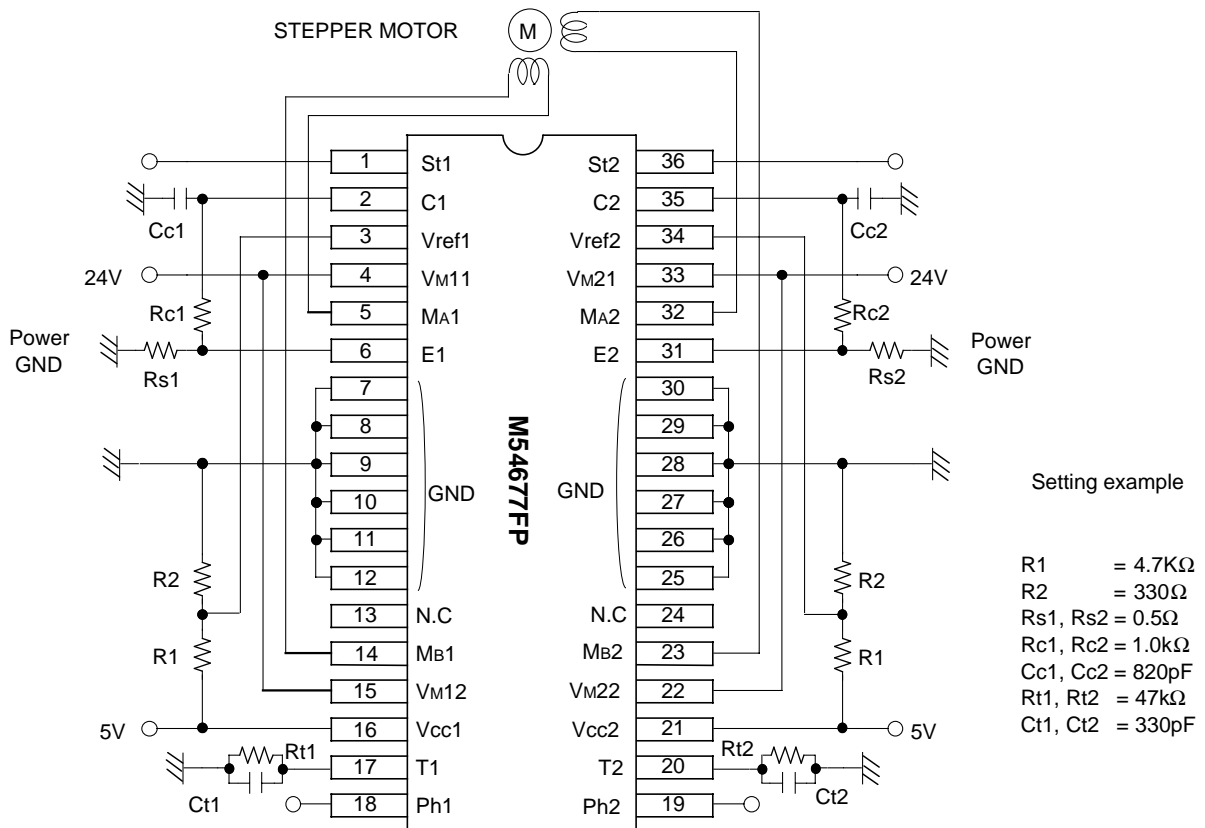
STEPPER MOTOR

M

M54677FP

| 1 | St1 | St2 | 36 |
|---|---|---|---|
| 2 | C1 | C2 | 35 |
| 3 | Vref1 | Vref2 | 34 |
| 4 | $V_M11$ | $V_M21$ | 33 |
| 5 | $M_A1$ | $M_A2$ | 32 |
| 6 | E1 | E2 | 31 |
| 7 | | | 30 |
| 8 | | | 29 |
| 9 | | | 28 |
| 10 | GND | GND | 27 |
| 11 | | | 26 |
| 12 | | | 25 |
| 13 | N.C | N.C | 24 |
| 14 | $M_B1$ | $M_B2$ | 23 |
| 15 | $V_M12$ | $V_M22$ | 22 |
| 16 | Vcc1 | Vcc2 | 21 |
| 17 | T1 | T2 | 20 |
| 18 | Ph1 | Ph2 | 19 |

Cc1

24V

Rc1

Power GND

Rs1

R2

R1

5V

Rt1

Ct1

Cc2

24V

Rc2

Power GND

Rs2

R2

R1

5V

Rt2

Ct2

Setting example

R1 = 4.7K$\Omega$
R2 = 330$\Omega$
Rs1, Rs2 = 0.5$\Omega$
Rc1, Rc2 = 1.0k$\Omega$
Cc1, Cc2 = 820pF
Rt1, Rt2 = 47k$\Omega$
Ct1, Ct2 = 330pF